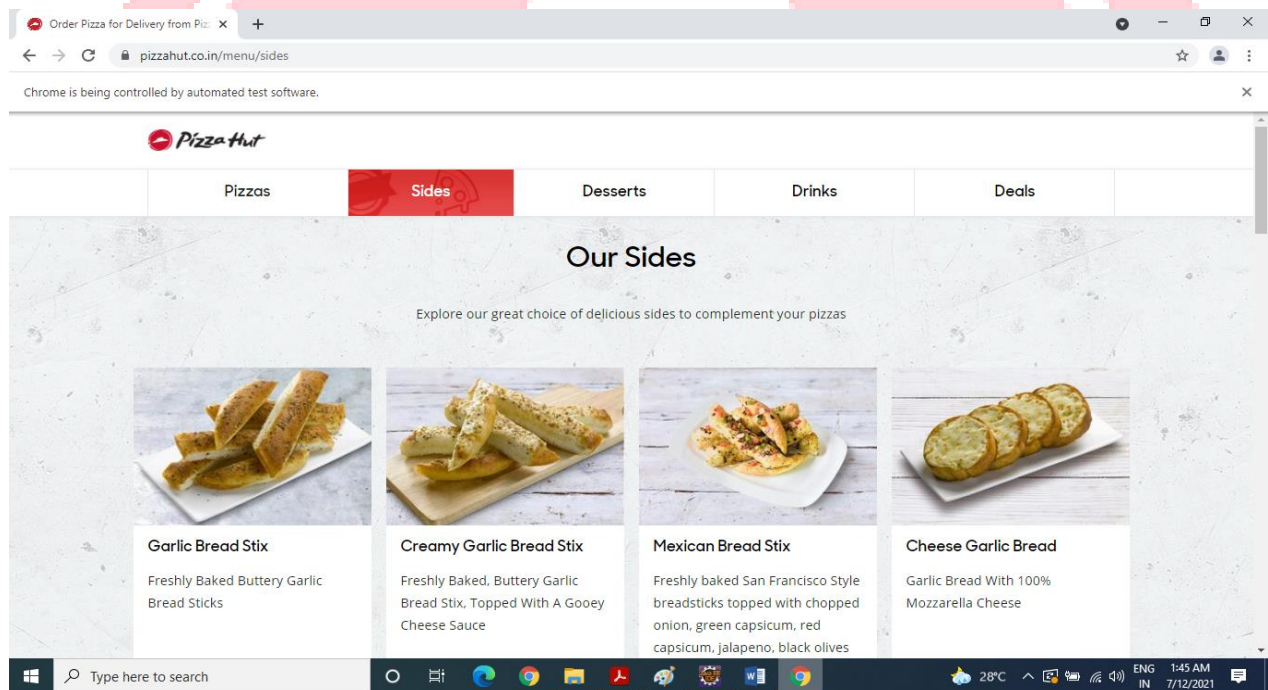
Order Pizza for Delivery from Piz ×

pizzahut.co.in/menu/sides

Chrome is being controlled by automated test software.

Pizza Hut

Pizzas | Sides | Desserts | Drinks | Deals

Our Sides

Explore our great choice of delicious sides to complement your pizzas

Garlic Bread Stix

Freshly Baked Buttery Garlic Bread Sticks

Creamy Garlic Bread Stix

Freshly Baked, Buttery Garlic Bread Stix, Topped With A Gooey Cheese Sauce

Mexican Bread Stix

Freshly baked San Francisco Style breadsticks topped with chopped onion, green capsicum, red capsicum, jalapeno, black olives

Cheese Garlic Bread

Garlic Bread With 100% Mozzarella Cheese

Type here to search

28°C ENG IN 1:45 AM 7/12/2021